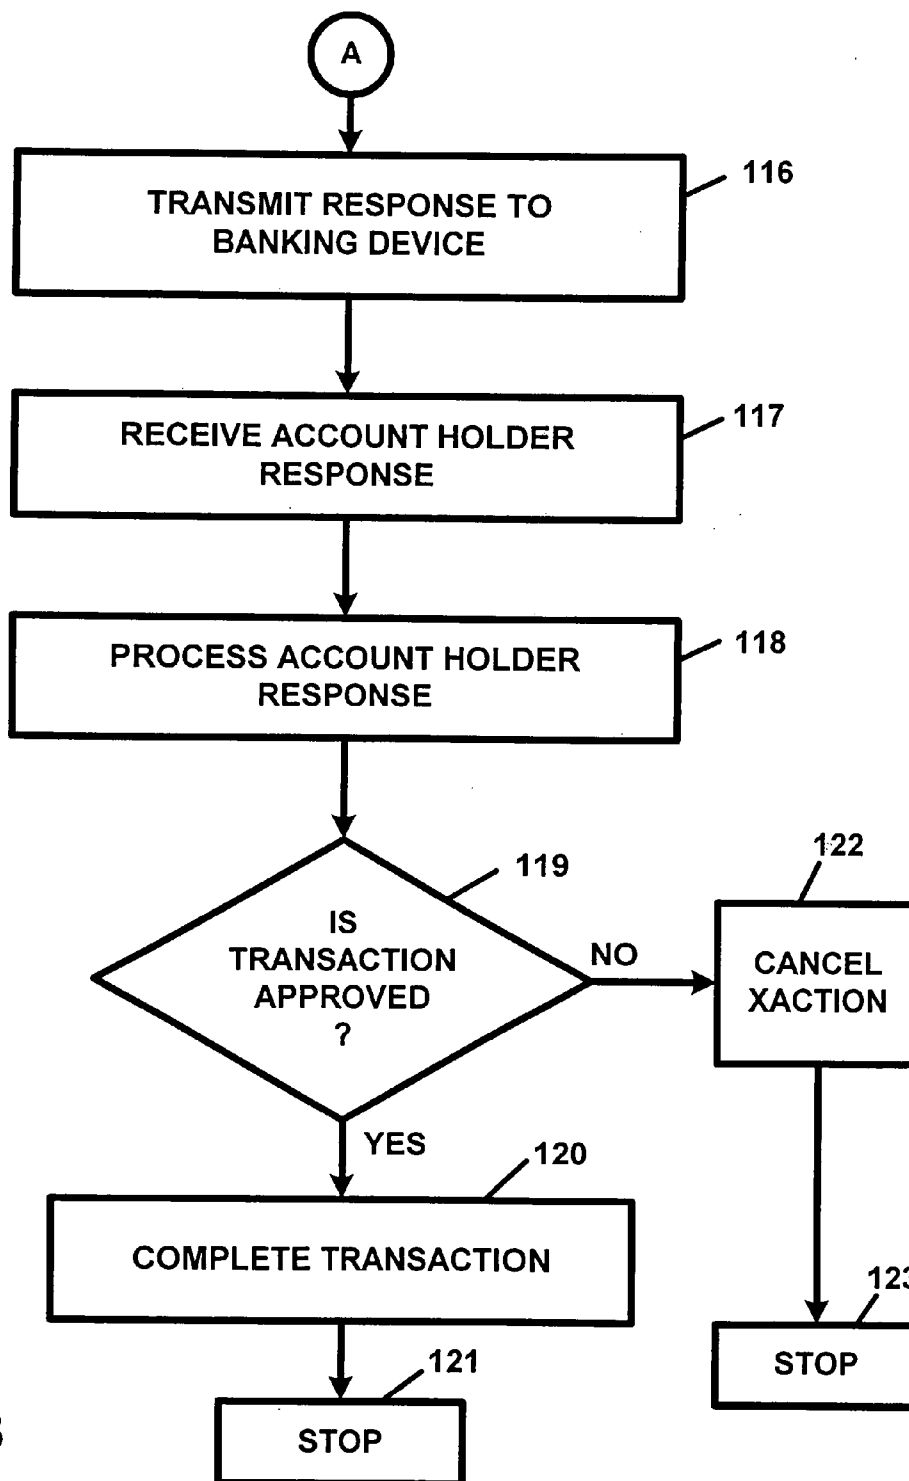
A

TRANSMIT RESPONSE TO BANKING DEVICE

116

RECEIVE ACCOUNT HOLDER RESPONSE

117

PROCESS ACCOUNT HOLDER RESPONSE

118

IS TRANSACTION APPROVED ?

119

NO

122

CANCEL XACTION

YES

120

COMPLETE TRANSACTION

121

STOP

123

STOP